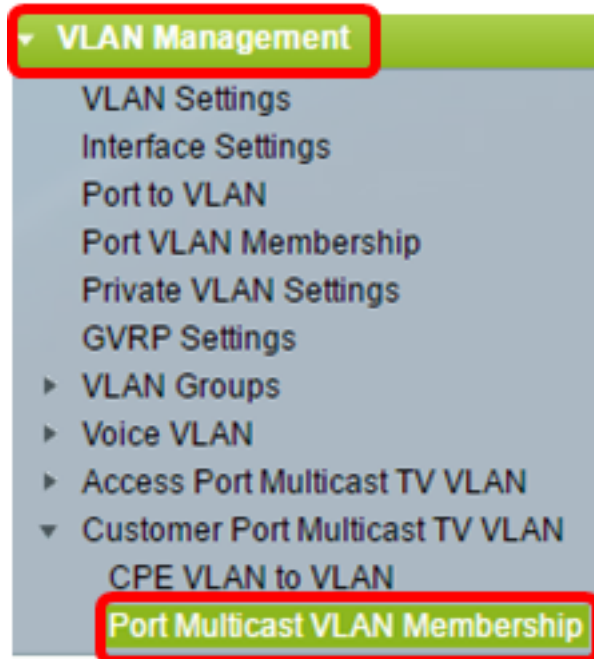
VLAN Management
VLAN Settings
Interface Settings
Port to VLAN
Port VLAN Membership
Private VLAN Settings
GVRP Settings
VLAN Groups
Voice VLAN
Access Port Multicast TV VLAN
Customer Port Multicast TV VLAN
CPE VLAN to VLAN
Port Multicast VLAN Membership